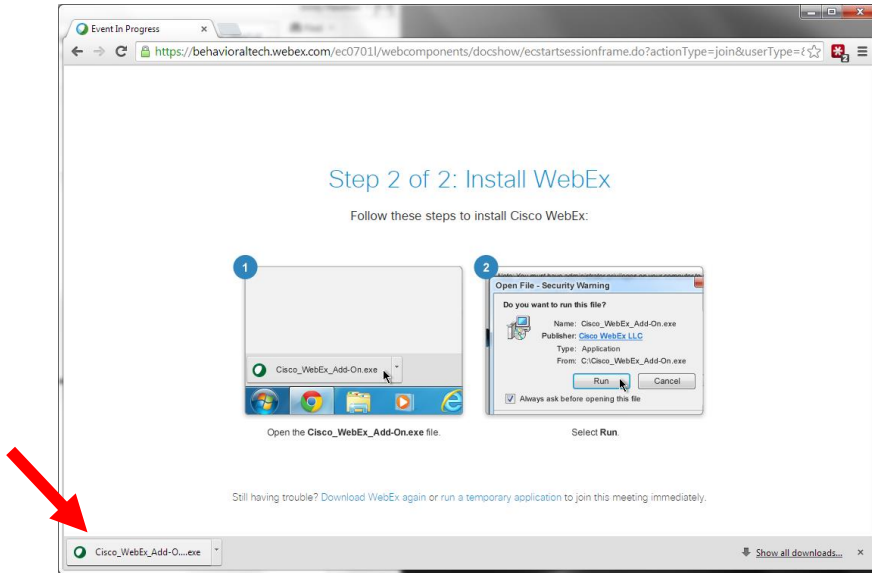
Event In Progress ×

https://behavioraltech.webex.com/ec0701l/webcomponents/docshow/ecstartsessionframe.do?actionType=join&userType=

Step 2 of 2: Install WebEx

Follow these steps to install Cisco WebEx:

1

Cisco_WebEx_Add-On.exe

Open the **Cisco_WebEx_Add-On.exe** file.

2

Open File - Security Warning

Do you want to run this file?

Name: Cisco_WebEx_Add-On.exe
Publisher: Cisco WebEx LLC
Type: Application
From: C:\Cisco_WebEx_Add-On.exe

Run Cancel

Always ask before opening this file

Select **Run**.

Still having trouble? Download WebEx again or run a temporary application to join this meeting immediately.

Cisco_WebEx_Add-O....exe

Show all downloads... ×